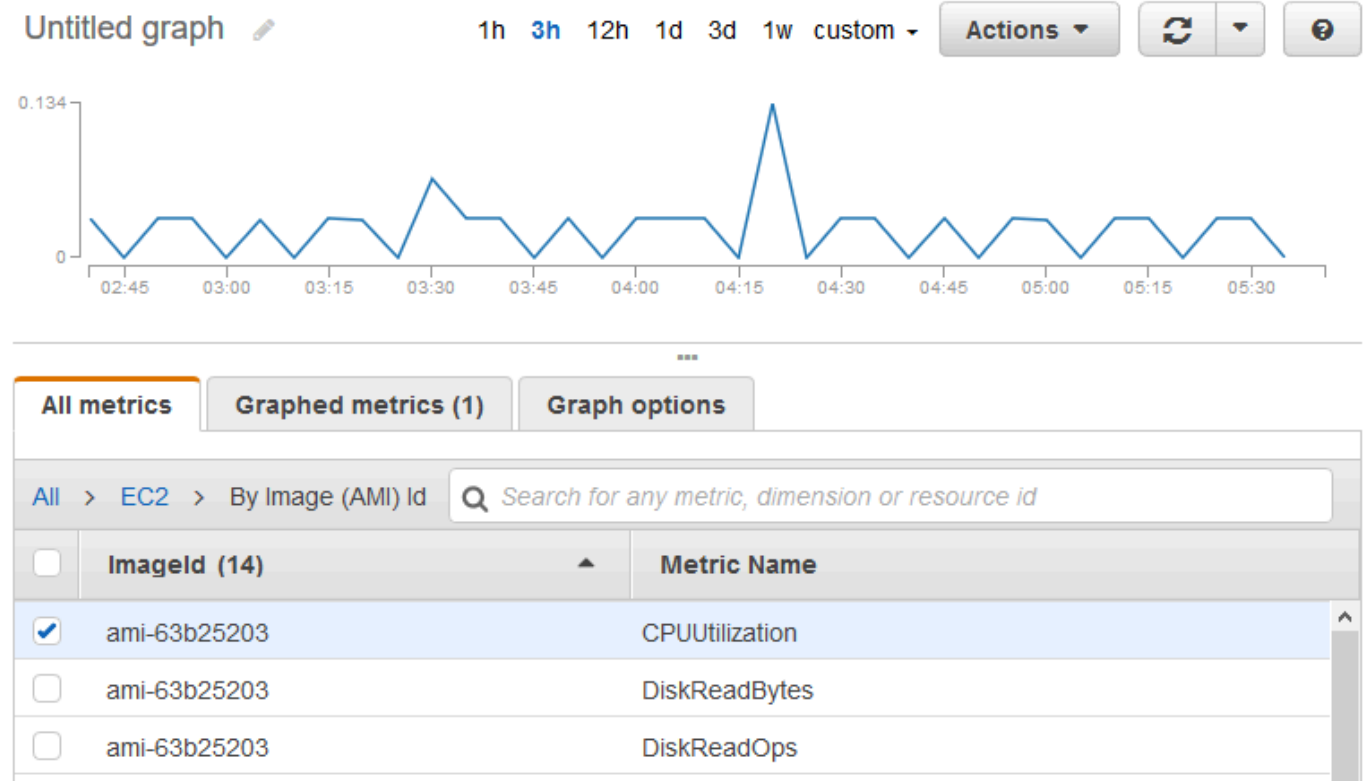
Untitled graph

1h 3h 12h 1d 3d 1w custom

Actions

0.134

0

02:45 03:00 03:15 03:30 03:45 04:00 04:15 04:30 04:45 05:00 05:15 05:30

All metrics | Graphed metrics (1) | Graph options

All > EC2 > By Image (AMI) Id

Search for any metric, dimension or resource id

| | ImageId (14) | Metric Name |
|---|---|---|
| ✔ | ami-63b25203 | CPUUtilization |
| | ami-63b25203 | DiskReadBytes |
| | ami-63b25203 | DiskReadOps |